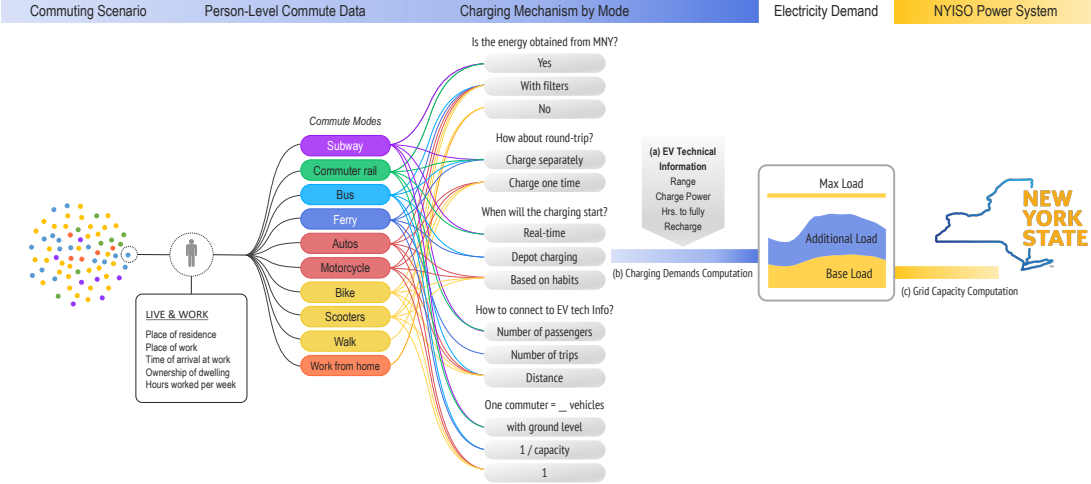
Commuting Scenario | Person-Level Commute Data | Charging Mechanism by Mode | Electricity Demand | NYISO Power System

LIVE & WORK
Place of residence
Place of work
Time of arrival at work
Ownership of dwelling
Hours worked per week

Commute Modes
Subway
Commuter rail
Bus
Ferry
Autos
Motorcycle
Bike
Scooters
Walk
Work from home

Is the energy obtained from MNY?
Yes
With filters
No

How about round-trip?
Charge separately
Charge one time

When will the charging start?
Real-time
Depot charging
Based on habits

How to connect to EV tech Info?
Number of passengers
Number of trips
Distance

One commuter = _ vehicles
with ground level
1 / capacity
1

(a) EV Technical Information
Range
Charge Power
Hrs. to fully Recharge

(b) Charging Demands Computation

Max Load
Additional Load
Base Load

(c) Grid Capacity Computation

NEW YORK STATE